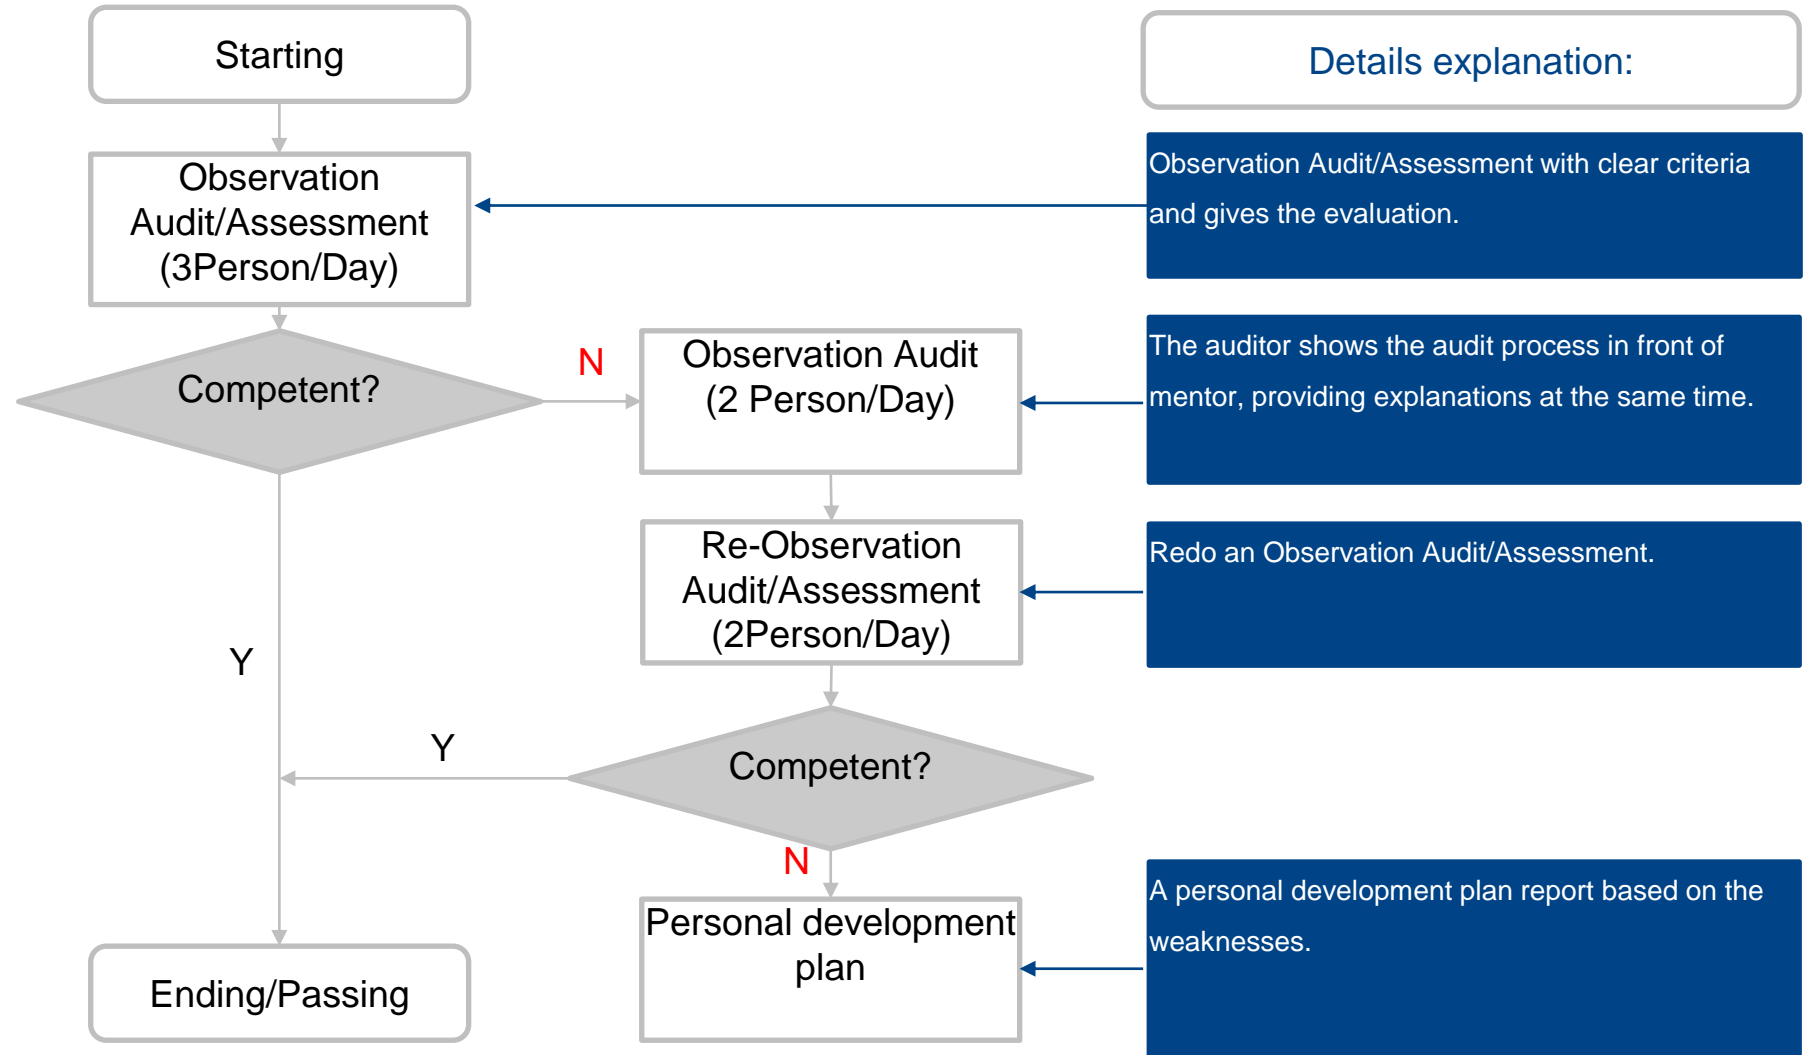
Starting

Observation Audit/Assessment (3Person/Day)

Competent?

N

Observation Audit (2 Person/Day)

Re-Observation Audit/Assessment (2Person/Day)

Y

Y

Competent?

N

Personal development plan

Ending/Passing

Details explanation:

Observation Audit/Assessment with clear criteria and gives the evaluation.

The auditor shows the audit process in front of mentor, providing explanations at the same time.

Redo an Observation Audit/Assessment.

A personal development plan report based on the weaknesses.